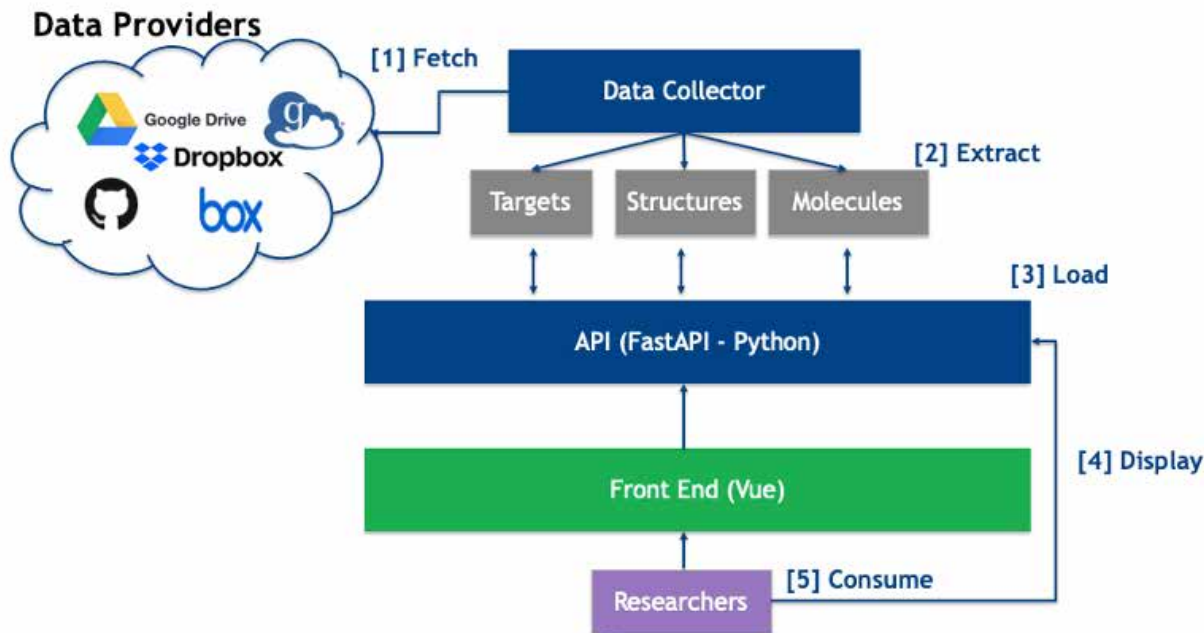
Data Providers

Google Drive

Dropbox

box

[1] Fetch

Data Collector

[2] Extract

Targets

Structures

Molecules

[3] Load

API (FastAPI - Python)

[4] Display

Front End (Vue)

[5] Consume

Researchers